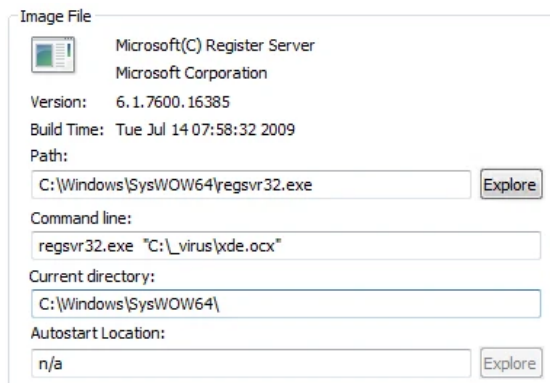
Image File

Microsoft(C) Register Server
Microsoft Corporation

Version: 6.1.7600.16385
Build Time: Tue Jul 14 07:58:32 2009

Path:
C:\Windows\SysWOW64\regsvr32.exe
Explore

Command line:
regsvr32.exe "C:\_virus\xde.ocx"

Current directory:
C:\Windows\SysWOW64\

Autostart Location:
n/a
Explore